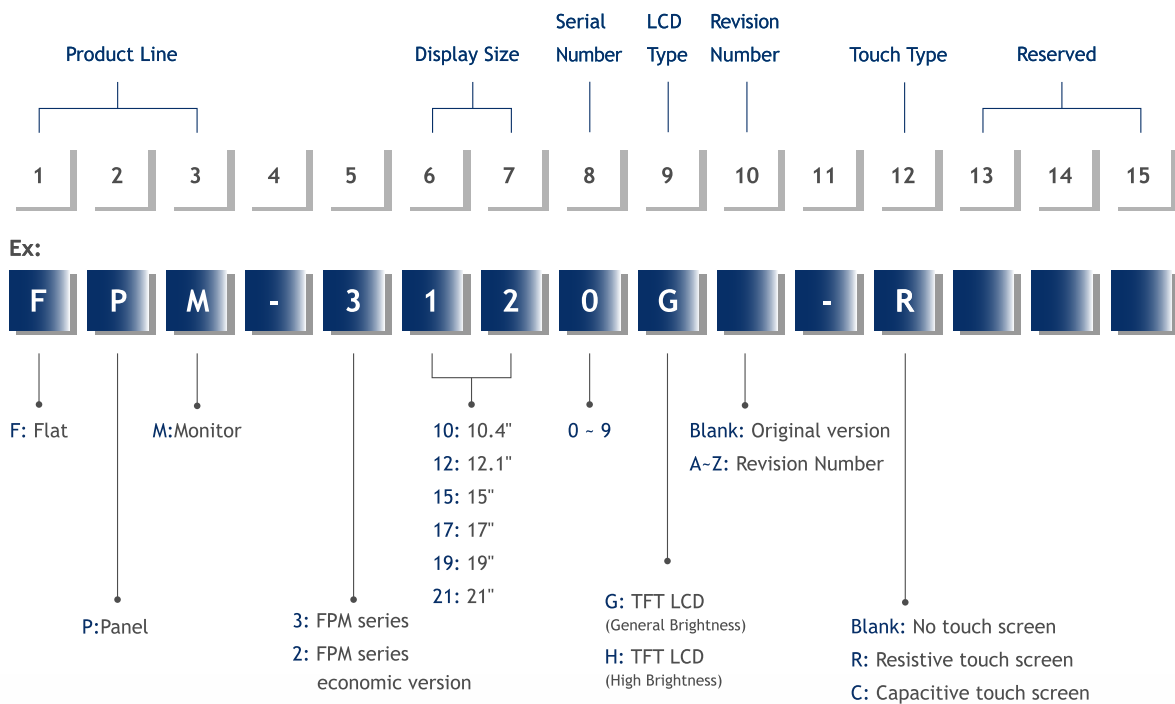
Product Line

Display Size

Serial Number

LCD Type

Revision Number

Touch Type

Reserved

| 1 | 2 | 3 | 4 | 5 | 6 | 7 | 8 | 9 | 10 | 11 | 12 | 13 | 14 | 15 |
|---|---|---|---|---|---|---|---|---|---|---|---|---|---|---|

Ex:

| F | P | M | - | 3 | 1 | 2 | 0 | G | | - | R | | | |
|---|---|---|---|---|---|---|---|---|---|---|---|---|---|---|

F: Flat

M:Monitor

10: 10.4"
12: 12.1"
15: 15"
17: 17"
19: 19"
21: 21"

0 ~ 9

Blank: Original version
A~Z: Revision Number

P:Panel

3: FPM series
2: FPM series economic version

G: TFT LCD (General Brightness)
H: TFT LCD (High Brightness)

Blank: No touch screen
R: Resistive touch screen
C: Capacitive touch screen